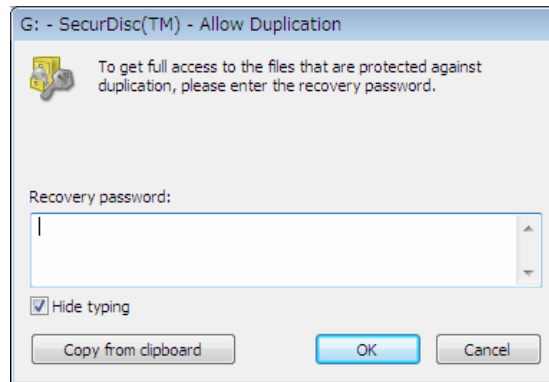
G: - SecurDisc(TM) - Allow Duplication

To get full access to the files that are protected against duplication, please enter the recovery password.

Recovery password:

Hide typing

Copy from clipboard

OK

Cancel